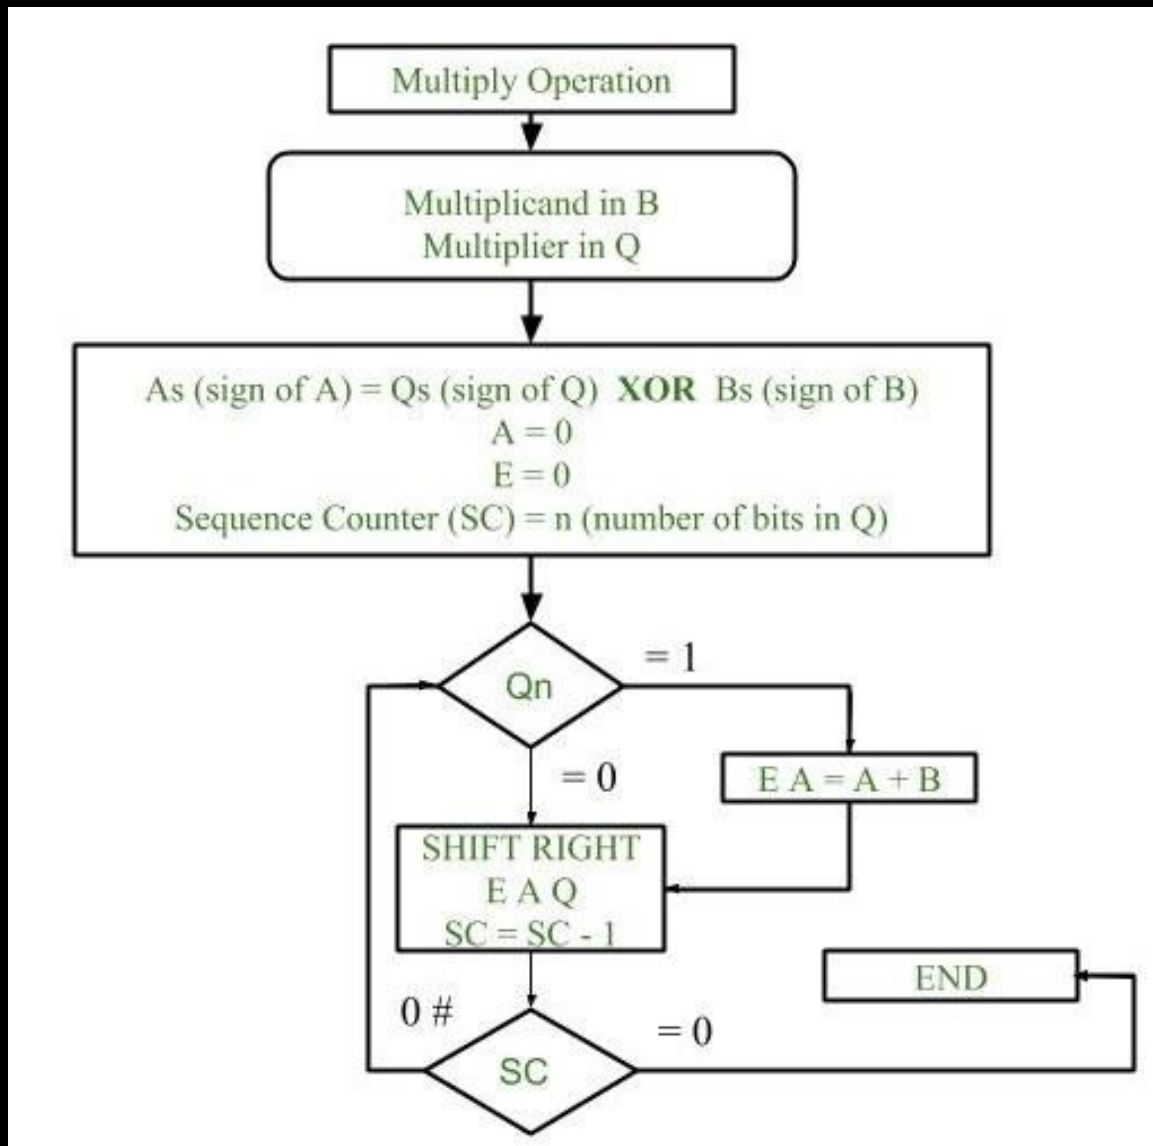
Multiply Operation

Multiplicand in B
Multiplier in Q

As (sign of A) = Qs (sign of Q) **XOR** Bs (sign of B)
A = 0
E = 0
Sequence Counter (SC) = n (number of bits in Q)

= 1

Qn

= 0

E A = A + B

SHIFT RIGHT
E A Q
SC = SC - 1

END

0 #

= 0

SC